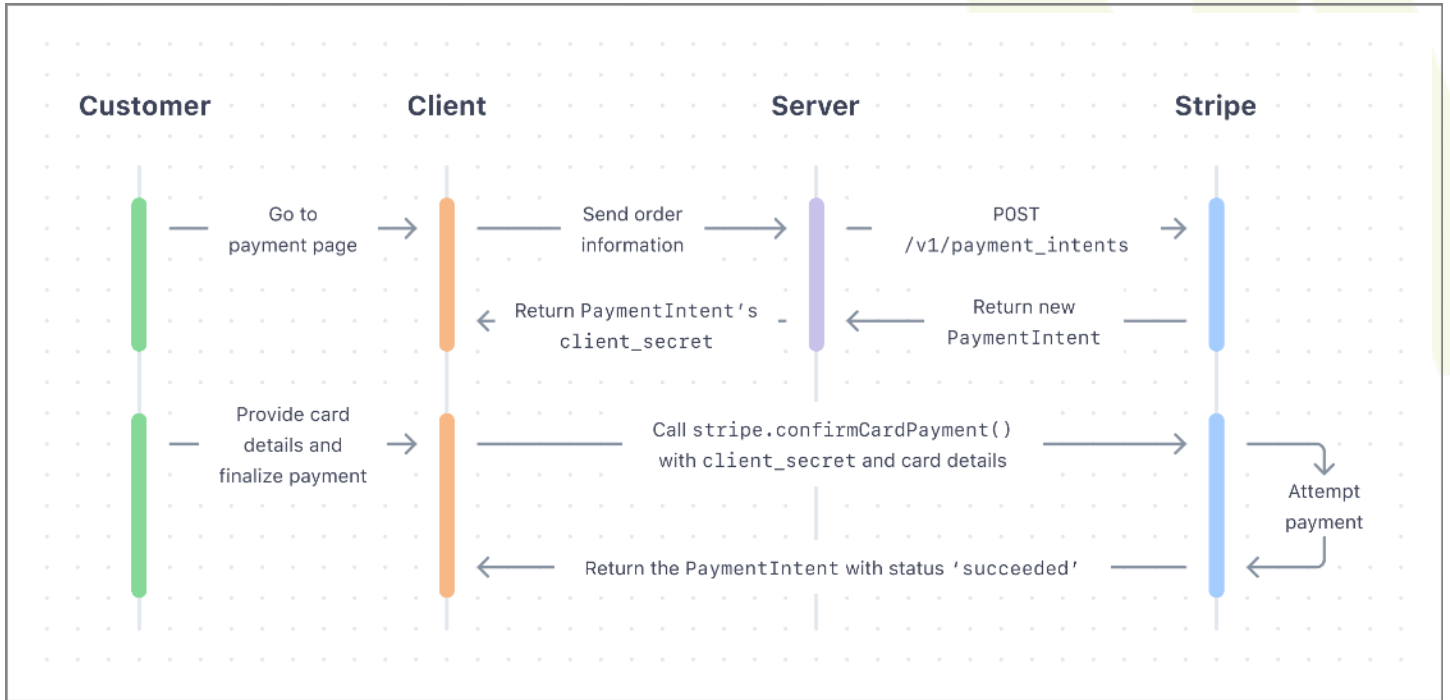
Customer

Client

Server

Stripe

Go to payment page

Send order information

POST /v1/payment_intents

Return PaymentIntent's client_secret

Return new PaymentIntent

Provide card details and finalize payment

Call stripe.confirmCardPayment() with client_secret and card details

Attempt payment

Return the PaymentIntent with status 'succeeded'